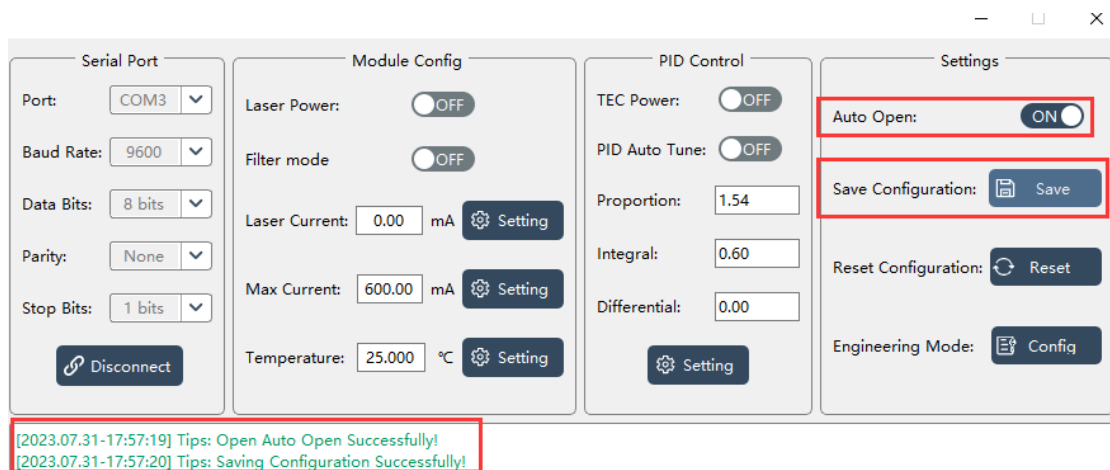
Serial Port

Port: COM3

Baud Rate: 9600

Data Bits: 8 bits

Parity: None

Stop Bits: 1 bits

Disconnect

Module Config

Laser Power: OFF

Filter mode OFF

Laser Current: 0.00 mA Setting

Max Current: 600.00 mA Setting

Temperature: 25.000 ℃ Setting

PID Control

TEC Power: OFF

PID Auto Tune: OFF

Proportion: 1.54

Integral: 0.60

Differential: 0.00

Setting

Settings

Auto Open: ON

Save Configuration: Save

Reset Configuration: Reset

Engineering Mode: Config

[2023.07.31-17:57:19] Tips: Open Auto Open Successfully!
[2023.07.31-17:57:20] Tips: Saving Configuration Successfully!